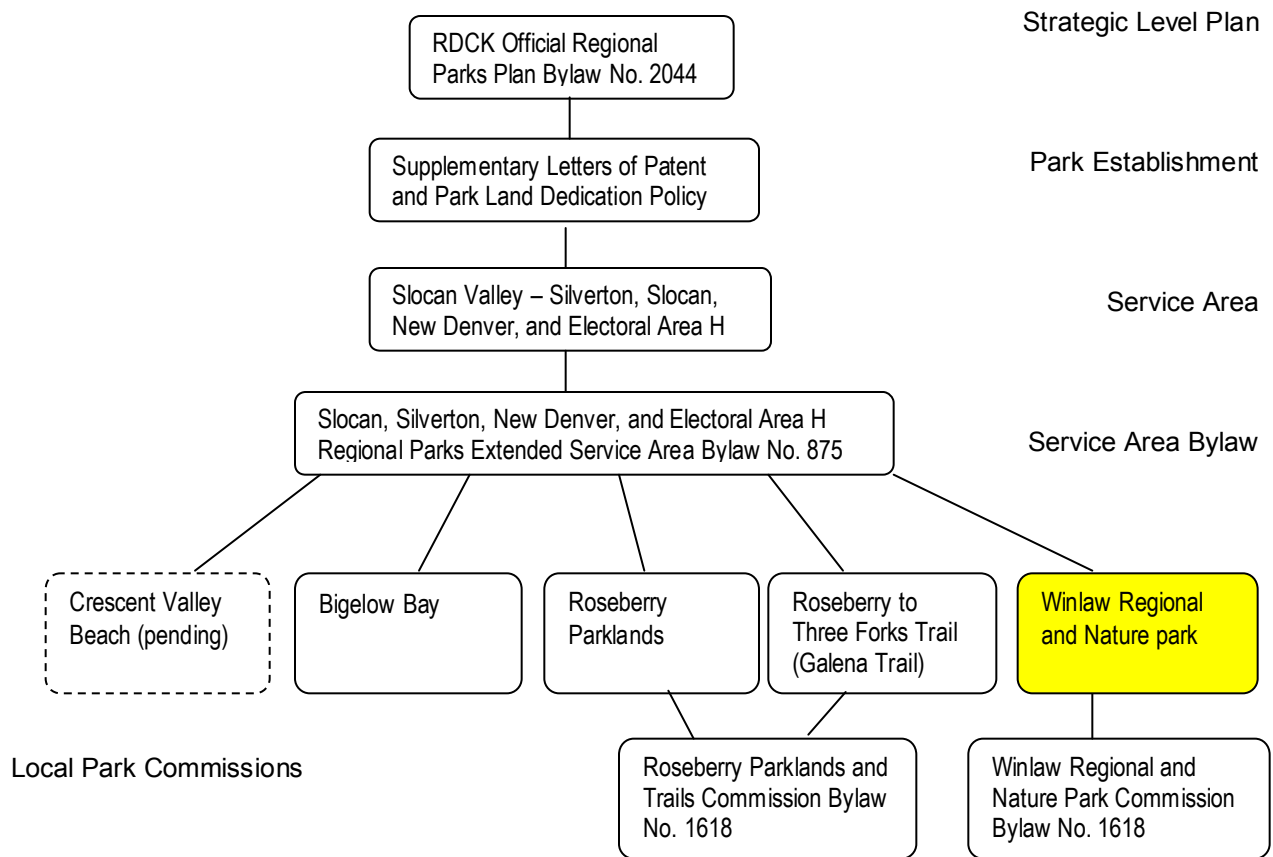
RDCK Official Regional Parks Plan Bylaw No. 2044

Strategic Level Plan

Supplementary Letters of Patent and Park Land Dedication Policy

Park Establishment

Slocan Valley – Silverton, Slocan, New Denver, and Electoral Area H

Service Area

Slocan, Silverton, New Denver, and Electoral Area H Regional Parks Extended Service Area Bylaw No. 875

Service Area Bylaw

Crescent Valley Beach (pending)

Bigelow Bay

Roseberry Parklands

Roseberry to Three Forks Trail (Galena Trail)

Winlaw Regional and Nature park

Local Park Commissions

Roseberry Parklands and Trails Commission Bylaw No. 1618

Winlaw Regional and Nature Park Commission Bylaw No. 1618